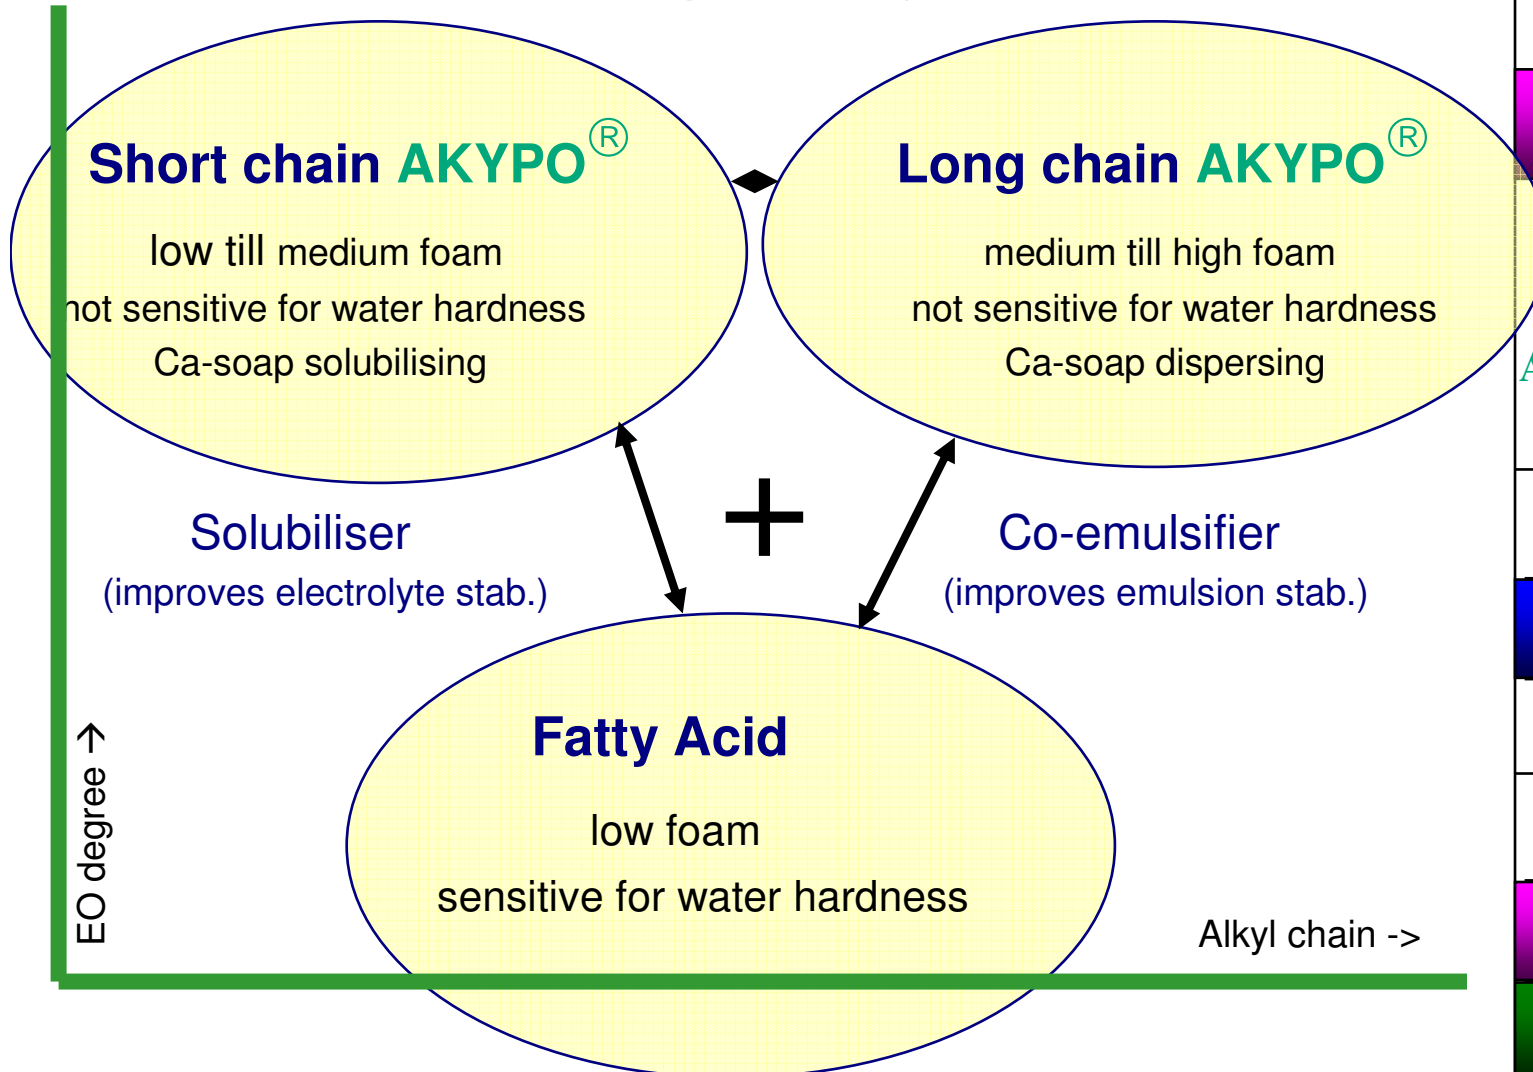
Short chain AKYPO®

low till medium foam

not sensitive for water hardness

Ca-soap solubilising

Long chain AKYPO®

medium till high foam

not sensitive for water hardness

Ca-soap dispersing

+

Solubiliser

(improves electrolyte stab.)

Co-emulsifier

(improves emulsion stab.)

Fatty Acid

low foam

sensitive for water hardness

EO degree →

Alkyl chain ->